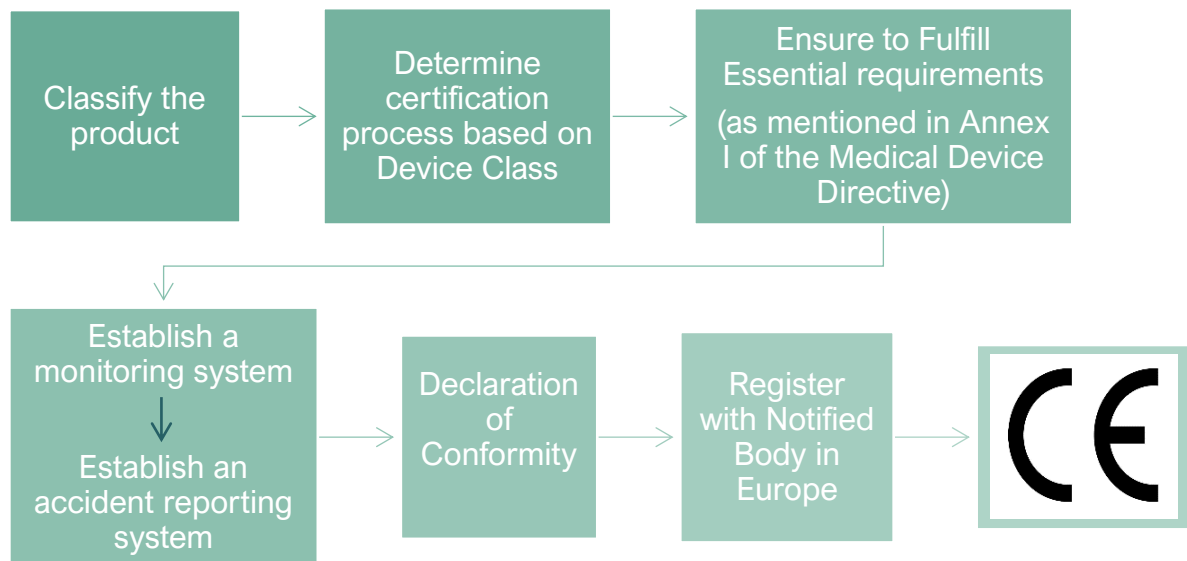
Classify the product

Determine certification process based on Device Class

Ensure to Fulfill Essential requirements

(as mentioned in Annex I of the Medical Device Directive)

Establish a monitoring system

Establish an accident reporting system

Declaration of Conformity

Register with Notified Body in Europe

CE